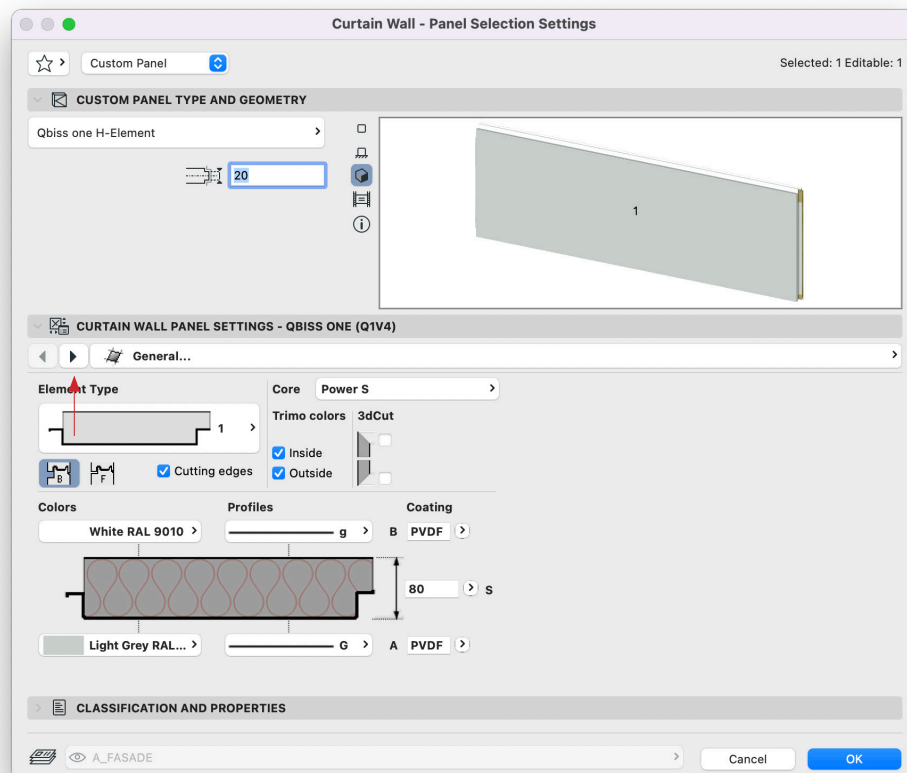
Curtain Wall - Panel Selection Settings

Custom Panel

Selected: 1 Editable: 1

CUSTOM PANEL TYPE AND GEOMETRY

Qbiss one H-Element

20

1

CURTAIN WALL PANEL SETTINGS - QBISS ONE (Q1V4)

General...

Element Type

1

B F

Cutting edges

Core Power S

Trimo colors 3dCut

Inside

Outside

Colors

White RAL 9010

Profiles

g

B

Coating

PVDF

80

S

Light Grey RAL...

G

A

PVDF

CLASSIFICATION AND PROPERTIES

A_FASADE

Cancel

OK